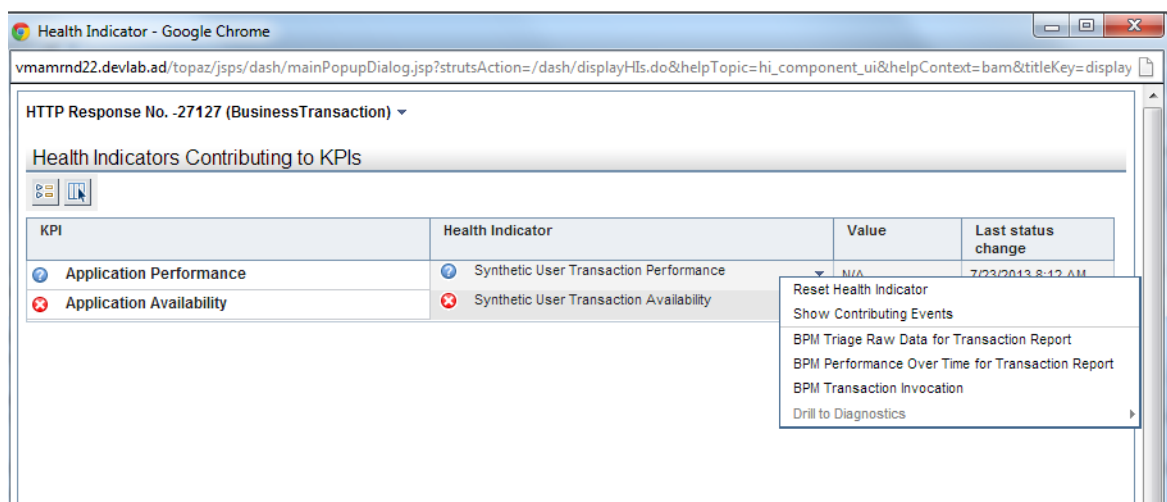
Health Indicator - Google Chrome

vmamrnd22.devlab.ad/topaz/jsps/dash/mainPopupDialog.jsp?strutsAction=/dash/displayHIs.do&helpTopic=hi_component_ui&helpContext=bam&titleKey=display

HTTP Response No. -27127 (BusinessTransaction)

Health Indicators Contributing to KPIs

| KPI | Health Indicator | Value | Last status change |
|---|---|---|---|
| Application Performance | Synthetic User Transaction Performance | N/A | 7/23/2013 8:12 AM |
| Application Availability | Synthetic User Transaction Availability | | |

Reset Health Indicator
Show Contributing Events
BPM Triage Raw Data for Transaction Report
BPM Performance Over Time for Transaction Report
BPM Transaction Invocation
Drill to Diagnostics